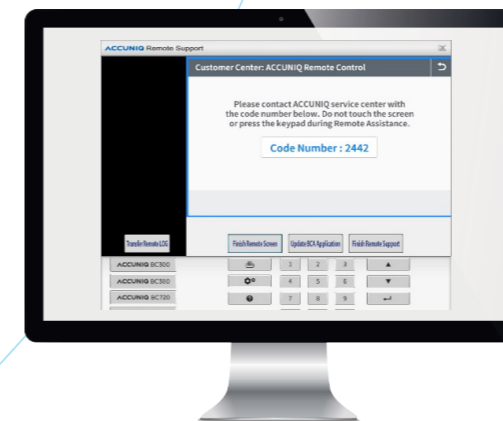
ACCUNIQ Remote Support

Customer Center: ACCUNIQ Remote Control

Please contact ACCUNIQ service center with the code number below. Do not touch the screen or press the keypad during Remote Assistance.

Code Number : 2442

Transfer Remote LOG

Finish Remote Screen

Update BCA Application

Finish Remote Support

ACCUNIQ BC300

ACCUNIQ BC500

ACCUNIQ BC720

1 2 3

4 5 6

7 8 9